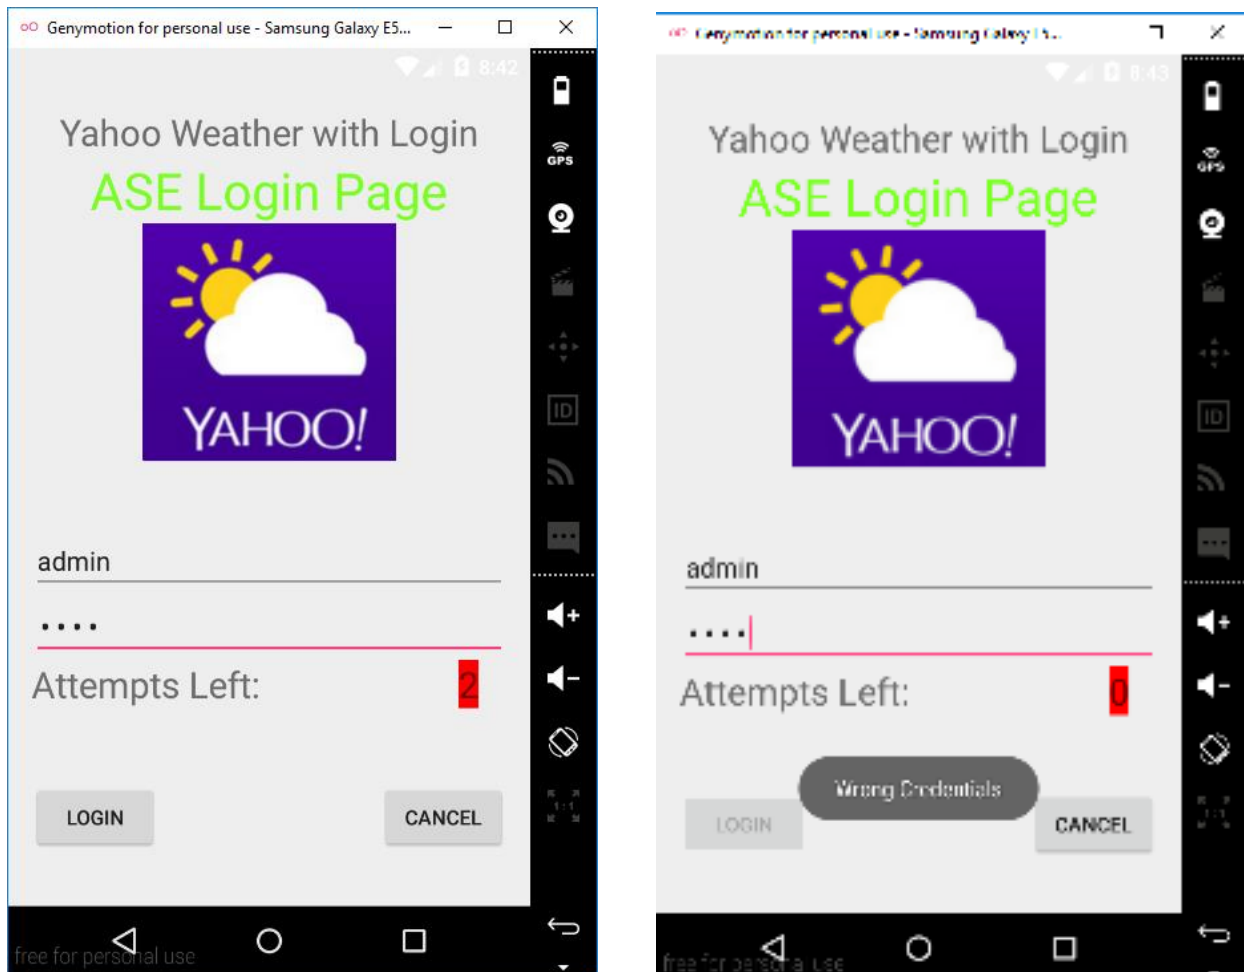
Genymotion for personal use - Samsung Galaxy E5...

8:42

GPS

ID

Yahoo Weather with Login

ASE Login Page

YAHOO!

admin

••••

Attempts Left: 2

LOGIN

CANCEL

free for personal use

Genymotion for personal use - Samsung Galaxy S...

8:43

GPS

ID

Yahoo Weather with Login

ASE Login Page

YAHOO!

admin

••••

Attempts Left: 0

Wrong Credentials

LOGIN

CANCEL

free for personal use